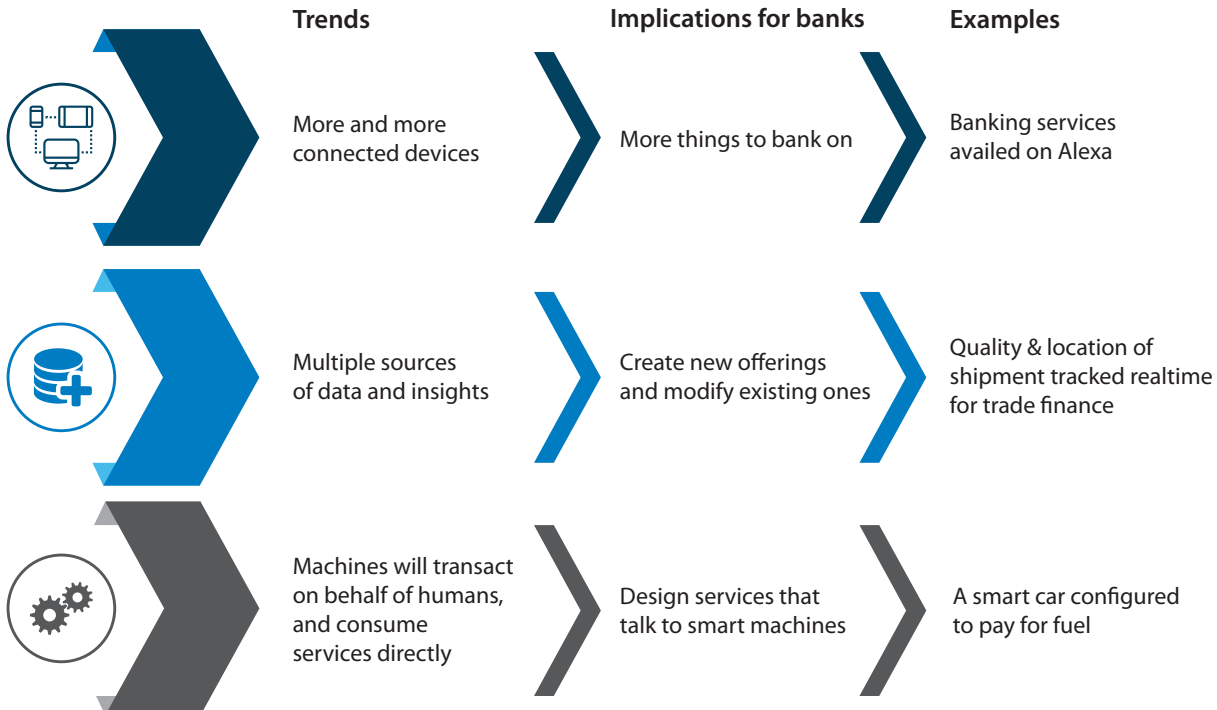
| Trends | Implications for banks | Examples |
|---|---|---|
| More and more connected devices | More things to bank on | Banking services availed on Alexa |
| Multiple sources of data and insights | Create new offerings and modify existing ones | Quality & location of shipment tracked realtime for trade finance |
| Machines will transact on behalf of humans, and consume services directly | Design services that talk to smart machines | A smart car configured to pay for fuel |